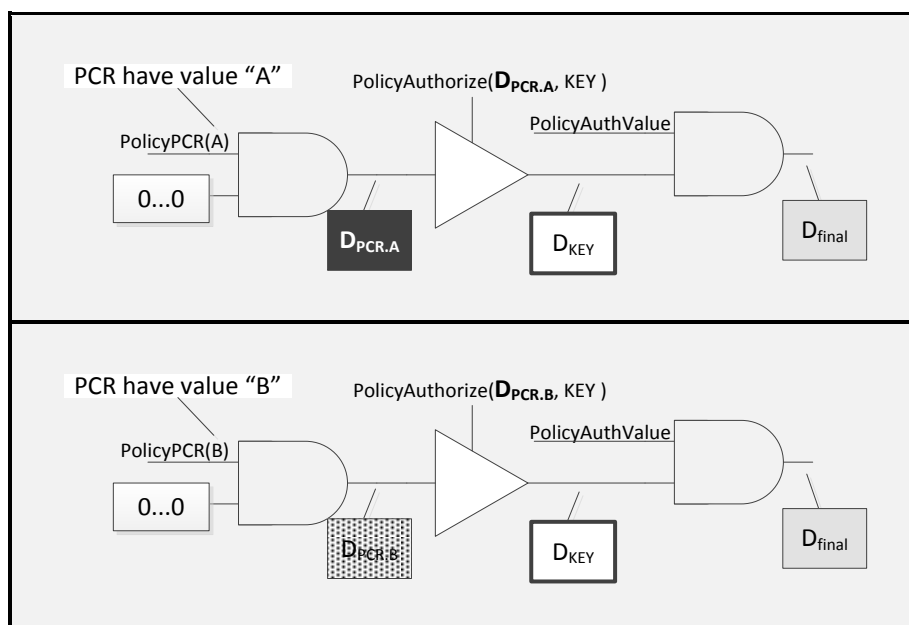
PCR have value “A”

PolicyAuthorize($\mathbf{D_{PCR.A}}$, KEY )

PolicyPCR(A)

PolicyAuthValue

0...0

$\mathbf{D_{PCR.A}}$

$D_{KEY}$

$D_{final}$

PCR have value “B”

PolicyAuthorize($\mathbf{D_{PCR.B}}$, KEY )

PolicyPCR(B)

PolicyAuthValue

0...0

$D_{PCR.B}$

$D_{KEY}$

$D_{final}$